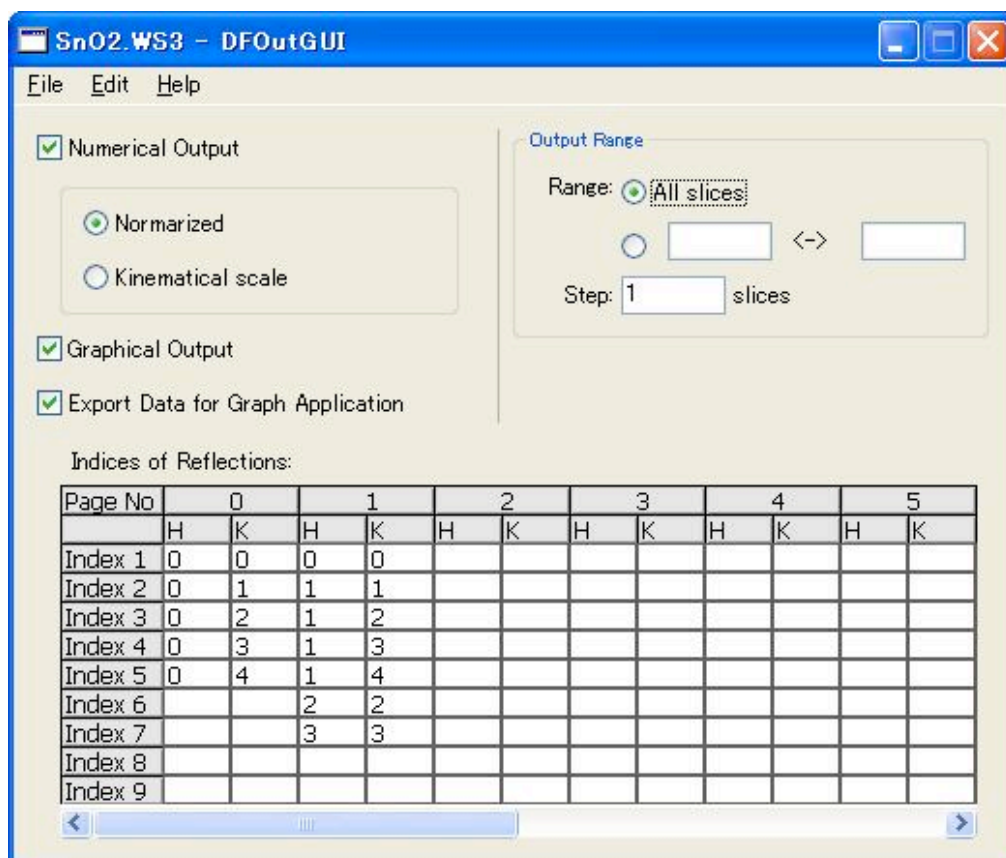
SnO2.WS3 - DFOutGUI

File Edit Help

Numerical Output

Normarized

Kinematical scale

Graphical Output

Export Data for Graph Application

Output Range

Range: All slices

<->

Step: 1 slices

Indices of Reflections:

| Page No | 0 | | 1 | | 2 | | 3 | | 4 | | 5 | |
|---|---|---|---|---|---|---|---|---|---|---|---|---|
| | H | K | H | K | H | K | H | K | H | K | H | K |
| Index 1 | 0 | 0 | 0 | 0 | | | | | | | | |
| Index 2 | 0 | 1 | 1 | 1 | | | | | | | | |
| Index 3 | 0 | 2 | 1 | 2 | | | | | | | | |
| Index 4 | 0 | 3 | 1 | 3 | | | | | | | | |
| Index 5 | 0 | 4 | 1 | 4 | | | | | | | | |
| Index 6 | | | 2 | 2 | | | | | | | | |
| Index 7 | | | 3 | 3 | | | | | | | | |
| Index 8 | | | | | | | | | | | | |
| Index 9 | | | | | | | | | | | | |